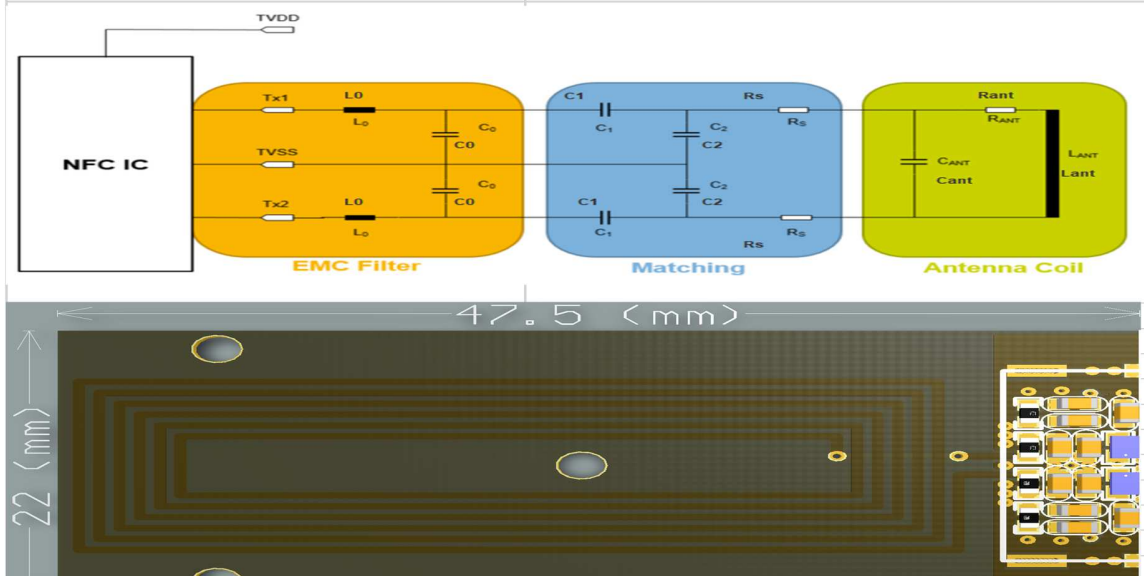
TVDD

NFC IC

Tx1
L0
$L_0$
$C_0$
C0
TVSS
$C_0$
C0
Tx2
L0
$L_0$
EMC Filter

C1
$C_1$
Rs
$C_2$
C2
$R_S$
$C_2$
C2
C1
$C_1$
$R_S$
Rs
Matching

Rant
$R_{ANT}$
$C_{ANT}$
Cant
$L_{ANT}$
Lant
Antenna Coil

47.5 (mm)

22 (mm)